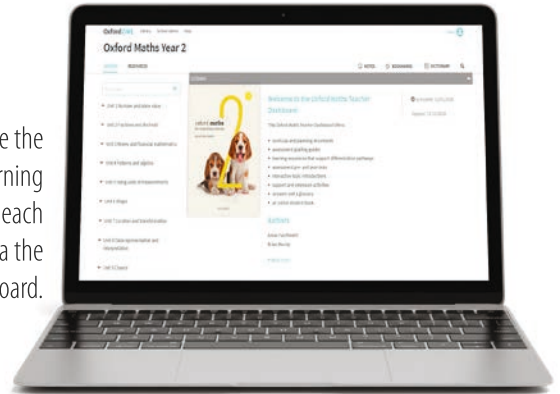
e the
rning
each
a the
oard.

Oxford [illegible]

Oxford Maths Year 2

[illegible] RESOURCES

NOTES BOOKMARKS DICTIONARY

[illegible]

Unit 1 Number and place value
Unit 2 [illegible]
Unit 3 Money and financial mathematics
Unit 4 Patterns and algebra
Unit 5 Using units of measurement
Unit 6 Shape
Unit 7 Location and transformation
Unit 8 Data representation and interpretation
Unit 9 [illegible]

oxford maths

2

Welcome to the Oxford Maths Teacher Dashboard

Authors